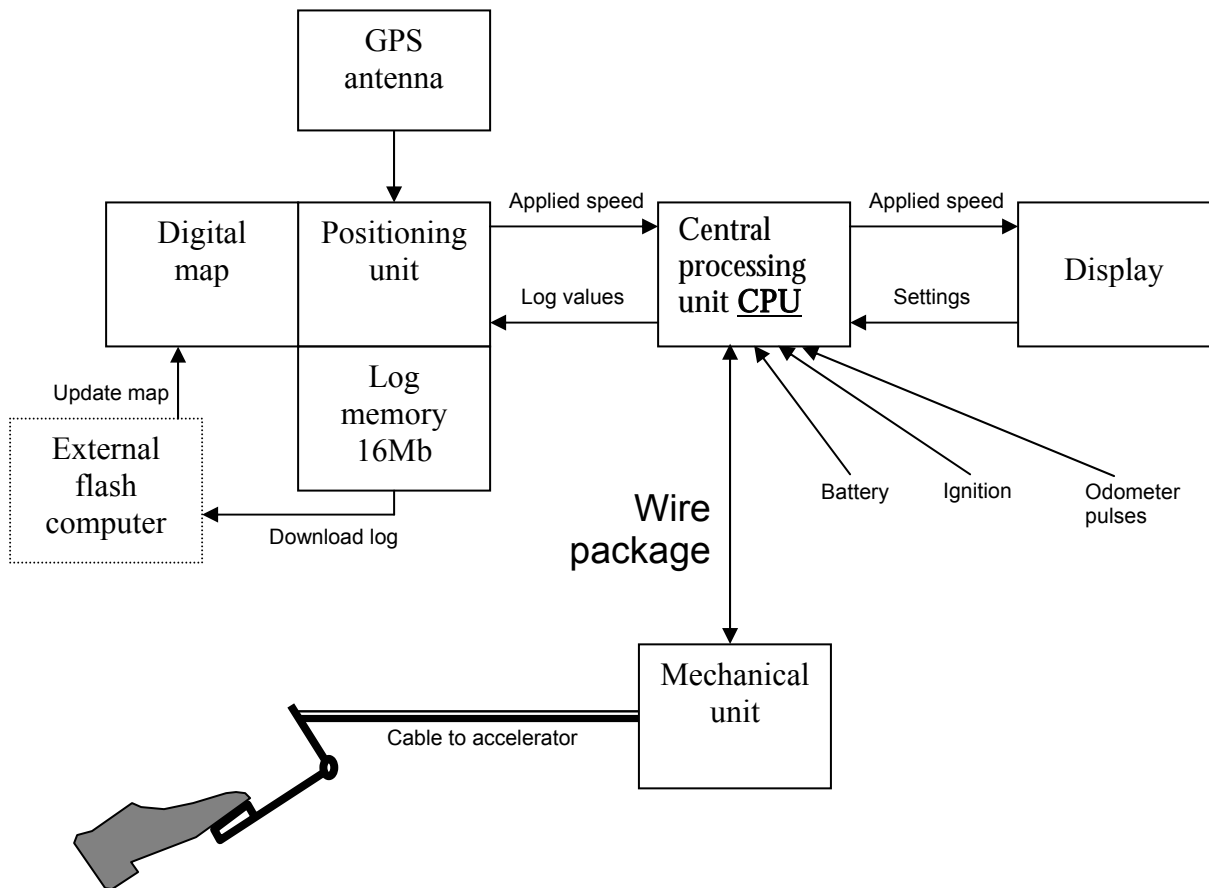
GPS antenna

Digital map

Positioning unit

Applied speed

Log values

Central processing unit CPU

Applied speed

Settings

Display

Log memory 16Mb

Update map

External flash computer

Download log

Wire package

Battery

Ignition

Odometer pulses

Mechanical unit

Cable to accelerator